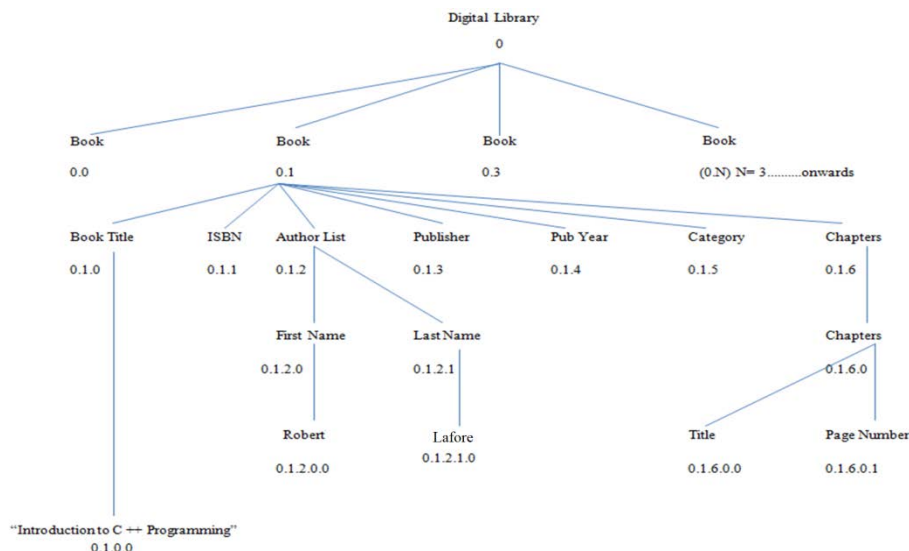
Digital Library
0

Book
0.0

Book
0.1

Book
0.3

Book
(0.N) N= 3..........onwards

Book Title
0.1.0

ISBN
0.1.1

Author List
0.1.2

Publisher
0.1.3

Pub Year
0.1.4

Category
0.1.5

Chapters
0.1.6

First Name
0.1.2.0

Last Name
0.1.2.1

Chapters
0.1.6.0

Robert
0.1.2.0.0

Lafore
0.1.2.1.0

Title
0.1.6.0.0

Page Number
0.1.6.0.1

"Introduction to C ++ Programming"
0.1.0.0